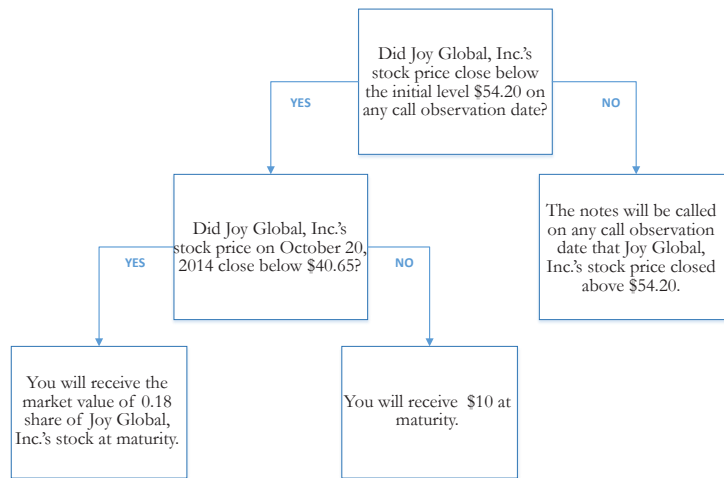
Did Joy Global, Inc.'s stock price close below the initial level $54.20 on any call observation date?

YES

NO

Did Joy Global, Inc.'s stock price on October 20, 2014 close below $40.65?

The notes will be called on any call observation date that Joy Global, Inc.'s stock price closed above $54.20.

YES

NO

You will receive the market value of 0.18 share of Joy Global, Inc.'s stock at maturity.

You will receive $10 at maturity.